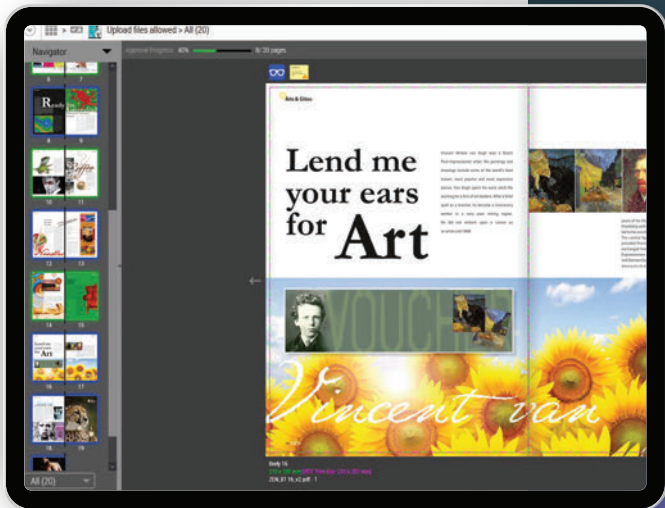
Upload files allowed > All (20)

Navigator

Approval Progress: 40% 8/20 pages

6 7

R eady

8 9

10 11

12 13

14 15

Lend me your ears for Art

16 17

18 19

All (20)

Arts & Cities

Lend me your ears for Art

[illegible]

VOUCHER

Vincent van

Study 16

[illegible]

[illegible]